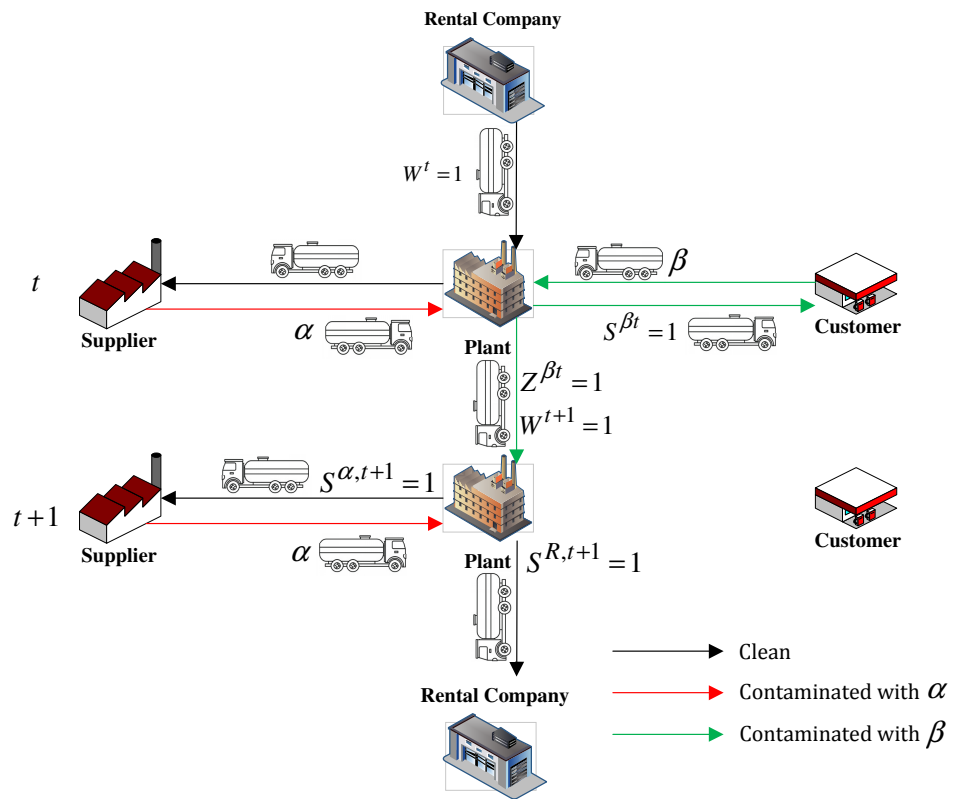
Rental Company

$W^t = 1$

$t$

Supplier

$\alpha$

Plant

$\beta$

$S^{\beta t} = 1$

Customer

$Z^{\beta t} = 1$

$W^{t+1} = 1$

$t+1$

$S^{\alpha, t+1} = 1$

Supplier

$\alpha$

Plant

$S^{R, t+1} = 1$

Customer

Rental Company

Clean

Contaminated with $\alpha$

Contaminated with $\beta$